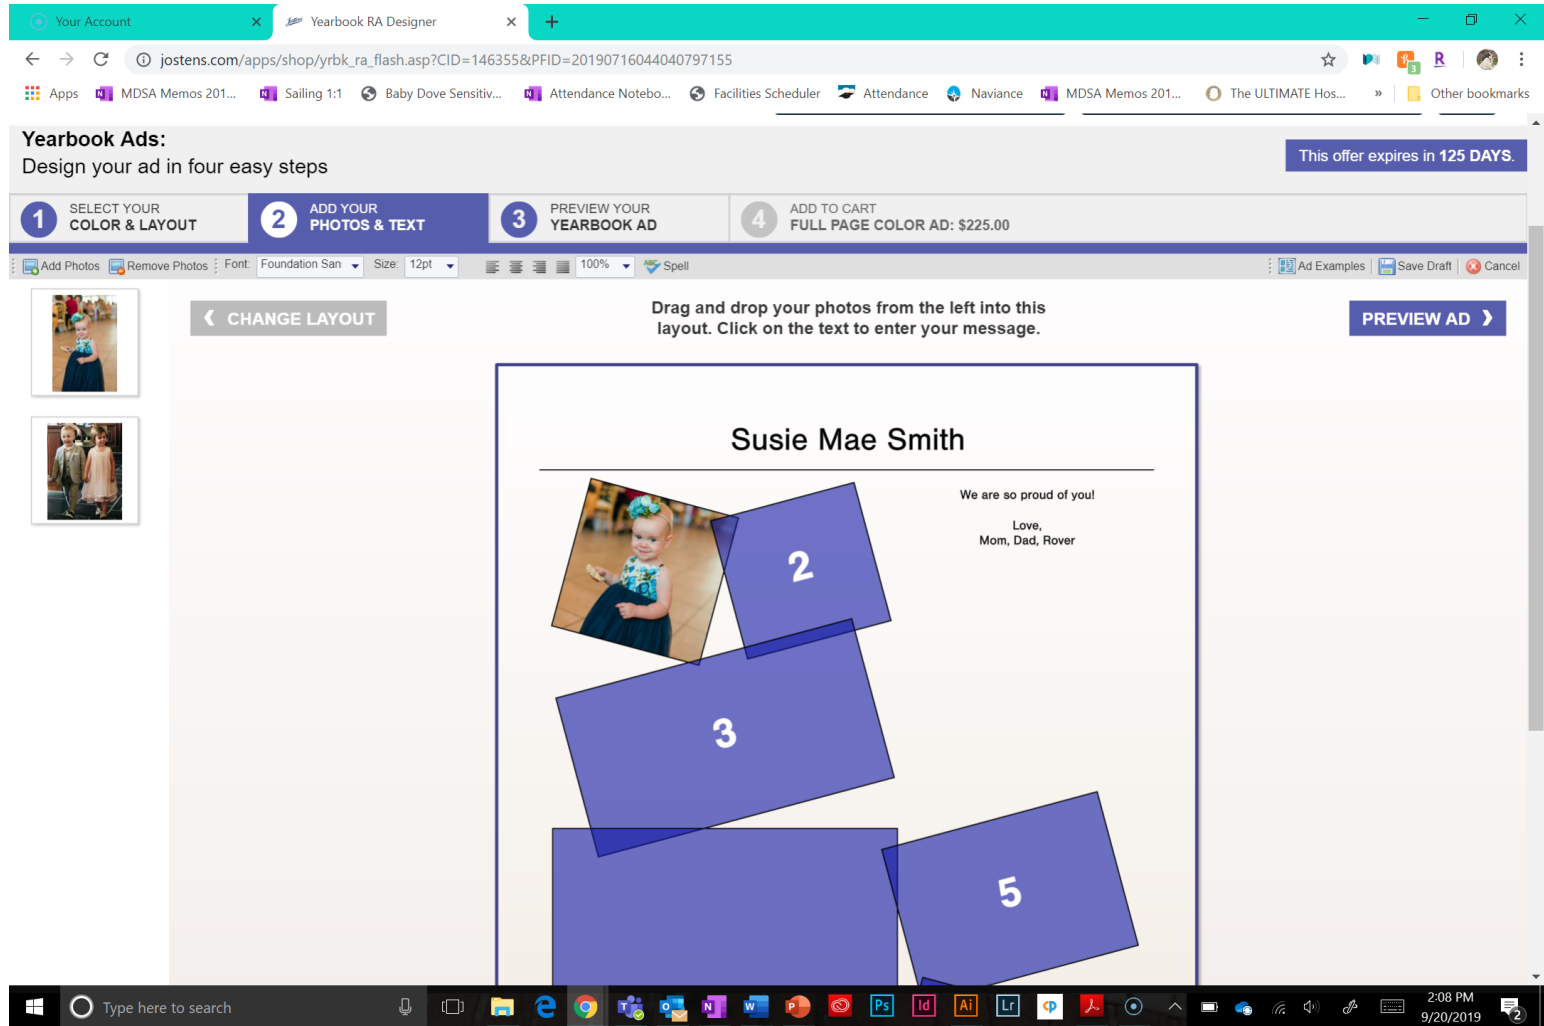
Your Account ×
Yearbook RA Designer ×
+

jostens.com/apps/shop/yrbk_ra_flash.asp?CID=146355&PFID=20190716044040797155

Apps MDSA Memos 201... Sailing 1:1 Baby Dove Sensitiv... Attendance Notebo... Facilities Scheduler Attendance Naviance MDSA Memos 201... The ULTIMATE Hos... » Other bookmarks

Yearbook Ads:
Design your ad in four easy steps

This offer expires in 125 DAYS.

1 SELECT YOUR COLOR & LAYOUT
2 ADD YOUR PHOTOS & TEXT
3 PREVIEW YOUR YEARBOOK AD
4 ADD TO CART FULL PAGE COLOR AD: $225.00

Add Photos Remove Photos Font: Foundation San Size: 12pt 100% Spell Ad Examples Save Draft Cancel

CHANGE LAYOUT

Drag and drop your photos from the left into this layout. Click on the text to enter your message.

PREVIEW AD

Susie Mae Smith

We are so proud of you!

Love,
Mom, Dad, Rover

2

3

5

Type here to search

2:08 PM
9/20/2019